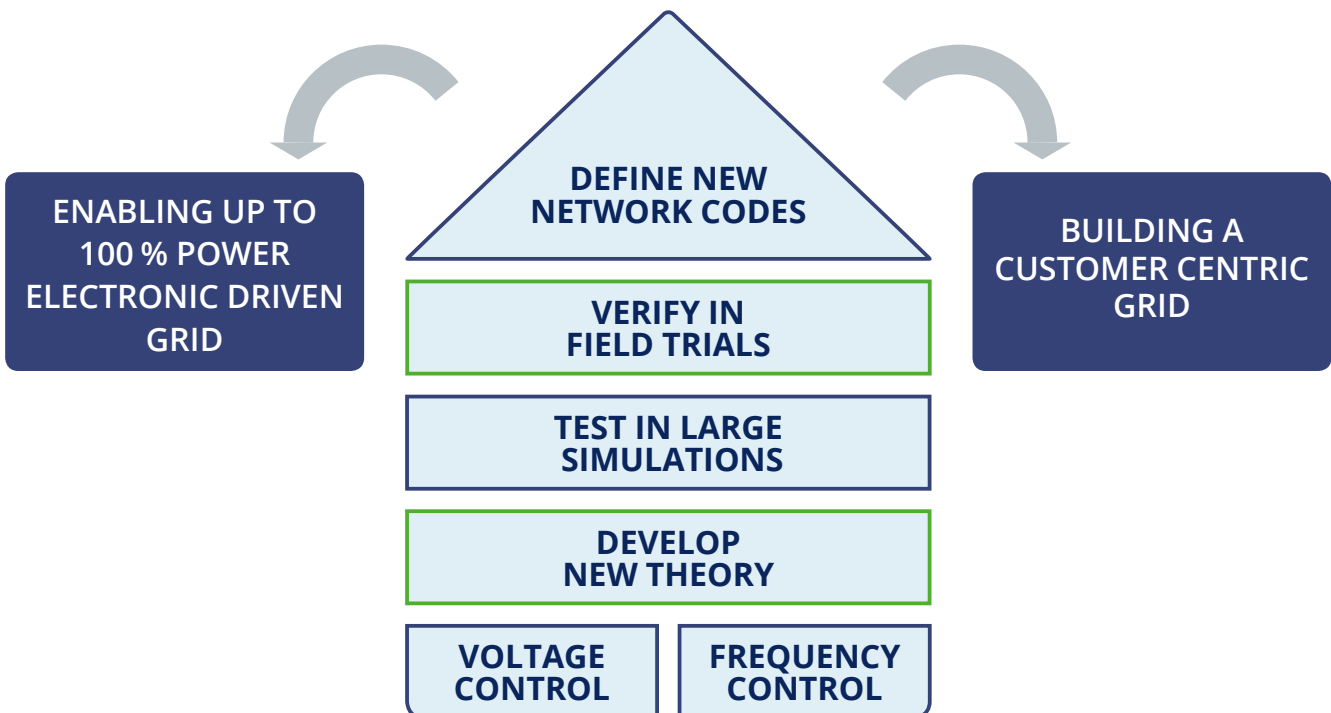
ENABLING UP TO 100 % POWER ELECTRONIC DRIVEN GRID

DEFINE NEW NETWORK CODES

BUILDING A CUSTOMER CENTRIC GRID

VERIFY IN FIELD TRIALS

TEST IN LARGE SIMULATIONS

DEVELOP NEW THEORY

VOLTAGE CONTROL

FREQUENCY CONTROL